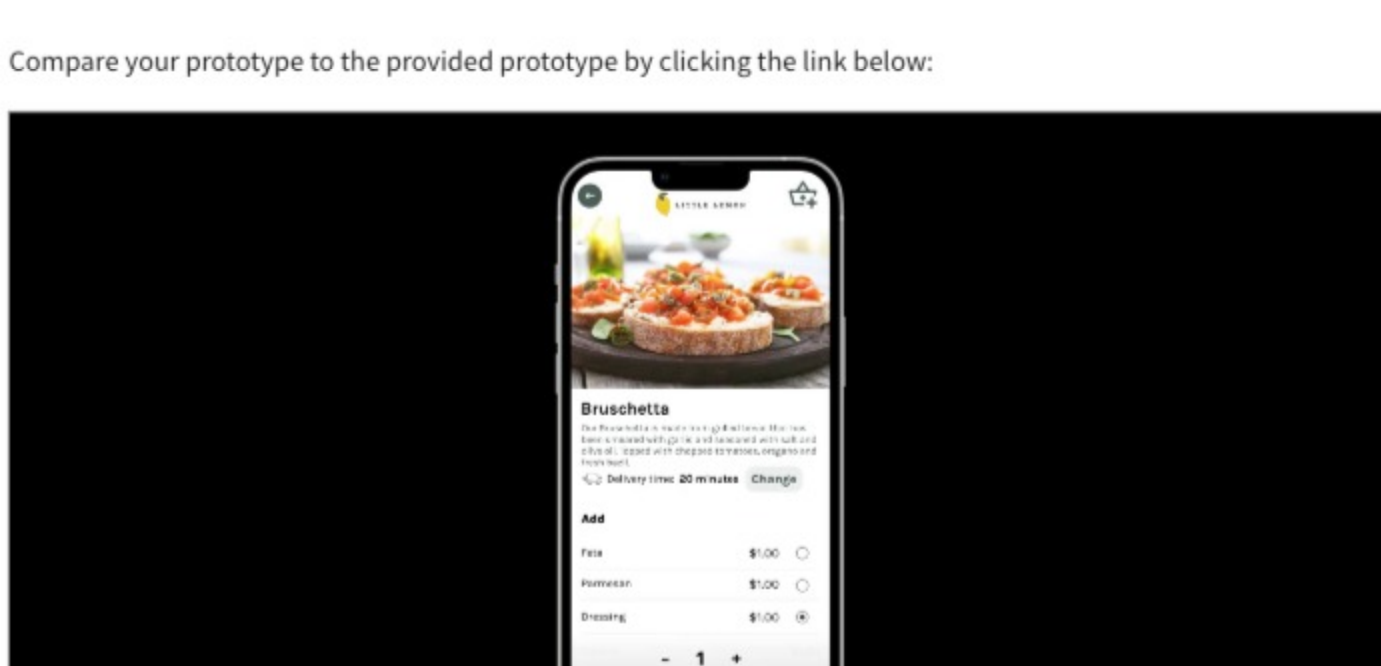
Compare your prototype to the provided prototype by clicking the link below:

LITTLE LEMON

Bruschetta

Our Bruschetta is made from grilled bread that has been smeared with garlic and seasoned with salt and olive oil. Topped with chopped tomatoes, oregano and fresh basil.

Delivery time: 20 minutes Change

Add

| | | |
|---|---|---|
| Feta | $1.00 | ○ |
| Parmesan | $1.00 | ○ |
| Dressing | $1.00 | ◉ |

- 1 +